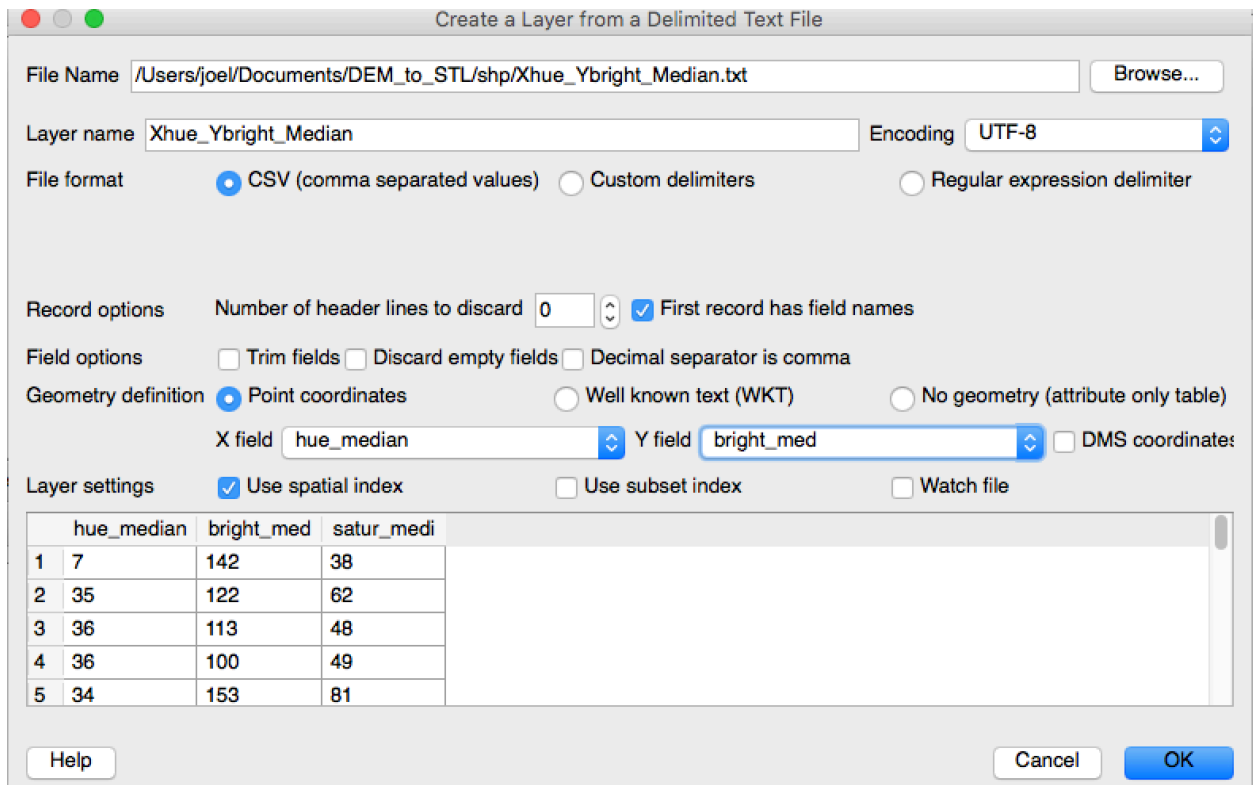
Create a Layer from a Delimited Text File

File Name /Users/joel/Documents/DEM_to_STL/shp/Xhue_Ybright_Median.txt Browse...

Layer name Xhue_Ybright_Median Encoding UTF-8

File format CSV (comma separated values) Custom delimiters Regular expression delimiter

Record options Number of header lines to discard 0 First record has field names

Field options Trim fields Discard empty fields Decimal separator is comma

Geometry definition Point coordinates Well known text (WKT) No geometry (attribute only table)

X field hue_median Y field bright_med DMS coordinates

Layer settings Use spatial index Use subset index Watch file

| | hue_median | bright_med | satur_medi |
|---|---|---|---|
| 1 | 7 | 142 | 38 |
| 2 | 35 | 122 | 62 |
| 3 | 36 | 113 | 48 |
| 4 | 36 | 100 | 49 |
| 5 | 34 | 153 | 81 |

Help Cancel OK